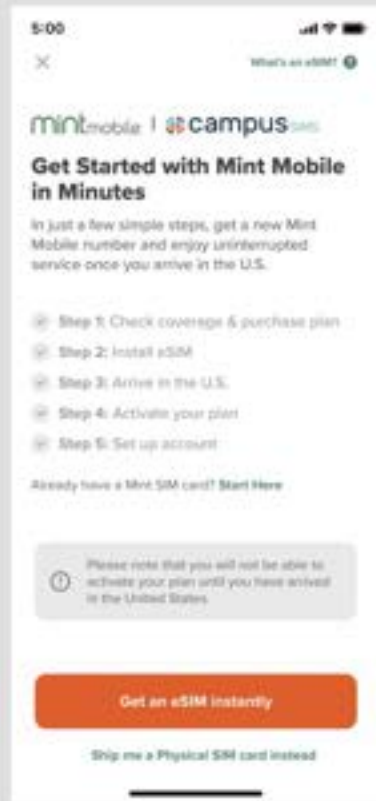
5:00

×

What's an eSIM?

mintmobile | campus

Get Started with Mint Mobile in Minutes

In just a few simple steps, get a new Mint Mobile number and enjoy uninterrupted service once you arrive in the U.S.

Step 1: Check coverage & purchase plan

Step 2: Install eSIM

Step 3: Arrive in the U.S.

Step 4: Activate your plan

Step 5: Set up account

Already have a Mint SIM card? Start Here

Please note that you will not be able to activate your plan until you have arrived in the United States

Get an eSIM instantly

Ship me a Physical SIM card instead